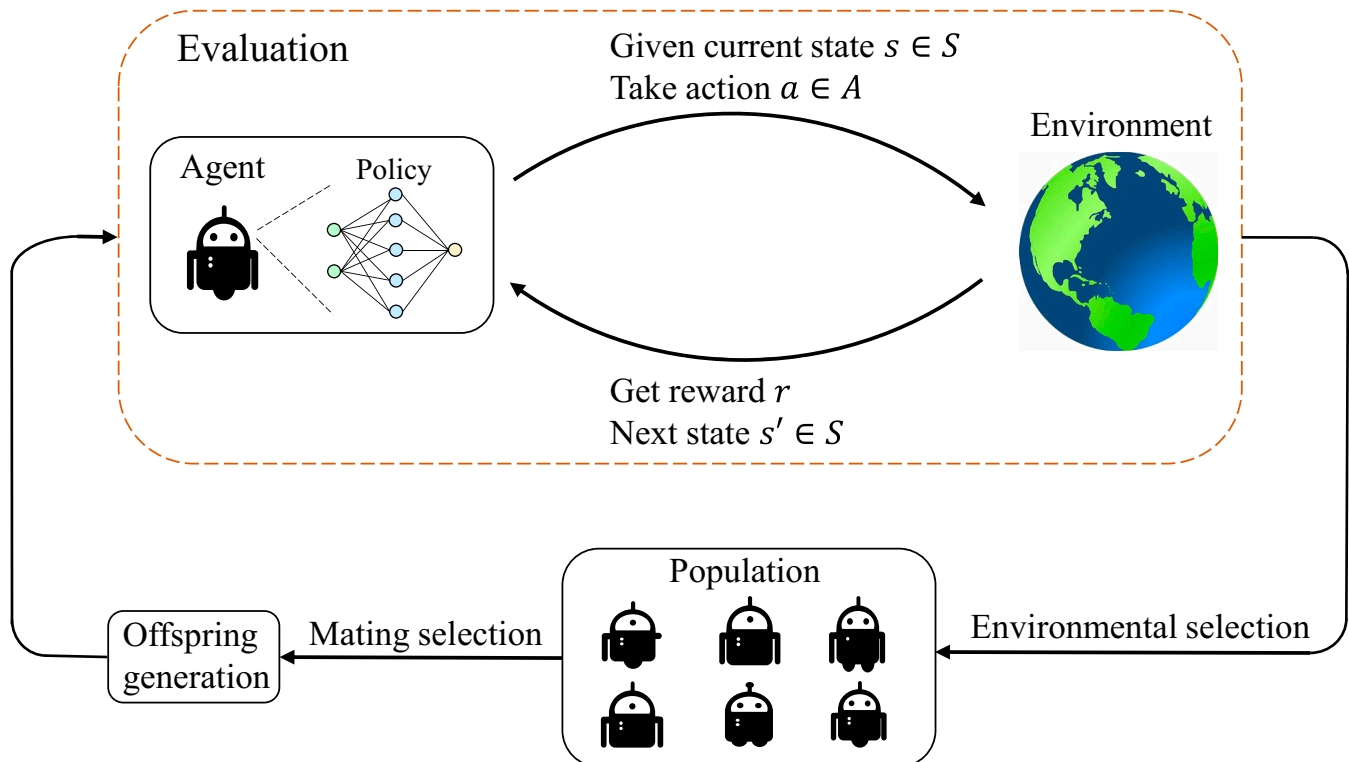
Evaluation

Given current state $s \in S$
Take action $a \in A$

Environment

Agent

Policy

Get reward $r$
Next state $s' \in S$

Population

Offspring generation

Mating selection

Environmental selection